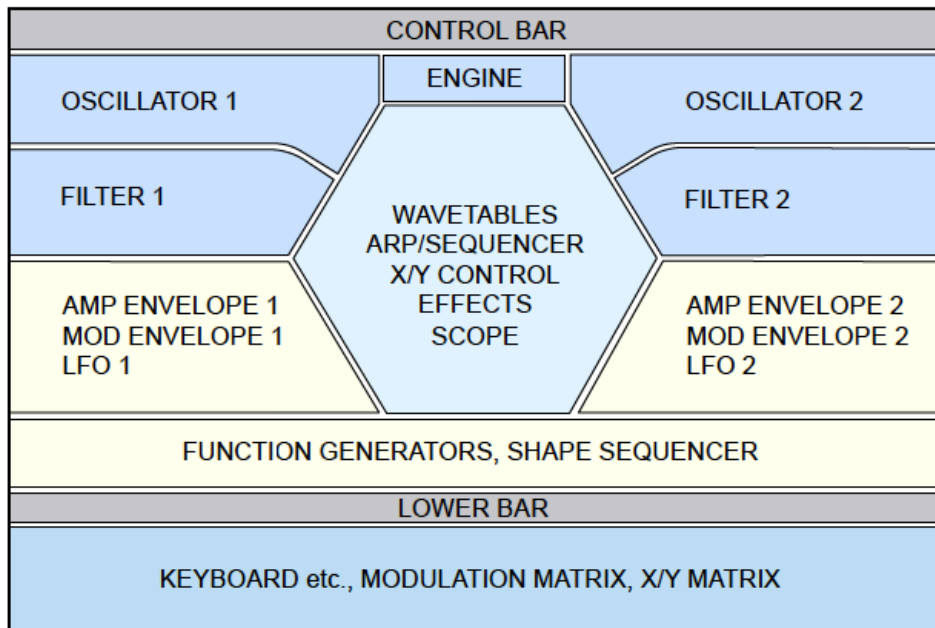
CONTROL BAR

ENGINE

OSCILLATOR 1

OSCILLATOR 2

FILTER 1

WAVETABLES
ARP/SEQUENCER
X/Y CONTROL
EFFECTS
SCOPE

FILTER 2

AMP ENVELOPE 1
MOD ENVELOPE 1
LFO 1

AMP ENVELOPE 2
MOD ENVELOPE 2
LFO 2

FUNCTION GENERATORS, SHAPE SEQUENCER

LOWER BAR

KEYBOARD etc., MODULATION MATRIX, X/Y MATRIX